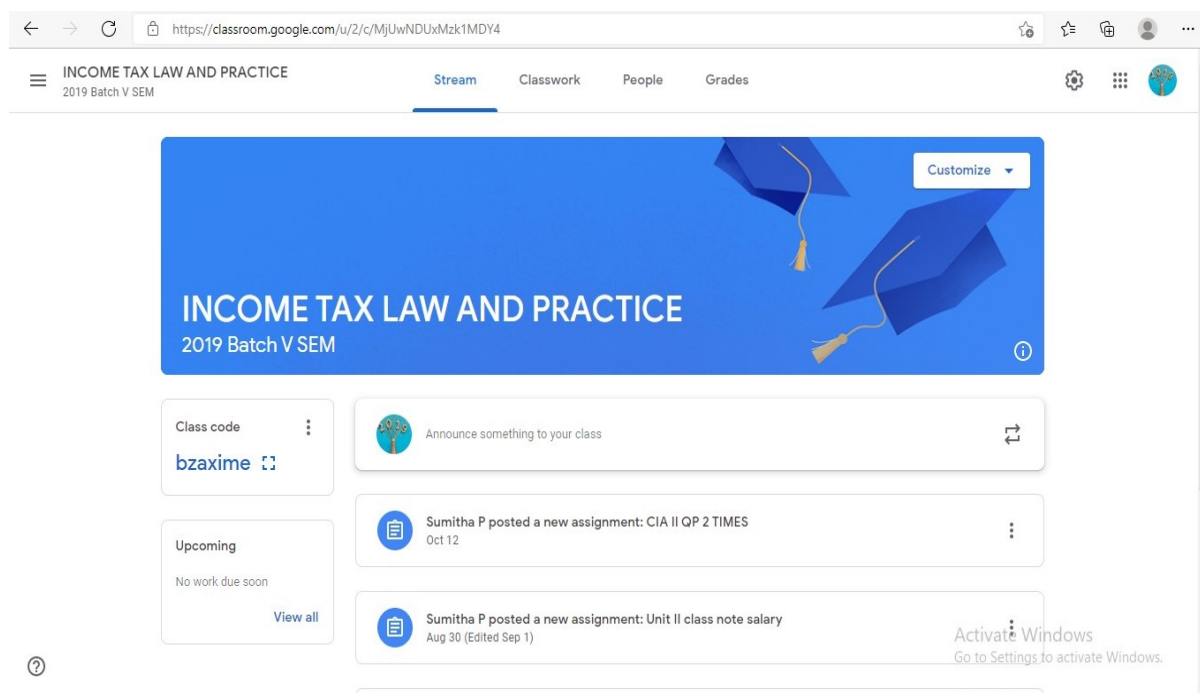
https://classroom.google.com/u/2/c/MjUwNDUxMzk1MDY4

INCOME TAX LAW AND PRACTICE
2019 Batch V SEM

Stream Classwork People Grades

Customize

INCOME TAX LAW AND PRACTICE
2019 Batch V SEM

Class code
bzaxime

Upcoming
No work due soon
View all

Announce something to your class

Sumitha P posted a new assignment: CIA II QP 2 TIMES
Oct 12

Sumitha P posted a new assignment: Unit II class note salary
Aug 30 (Edited Sep 1)

Activate Windows
Go to Settings to activate Windows.